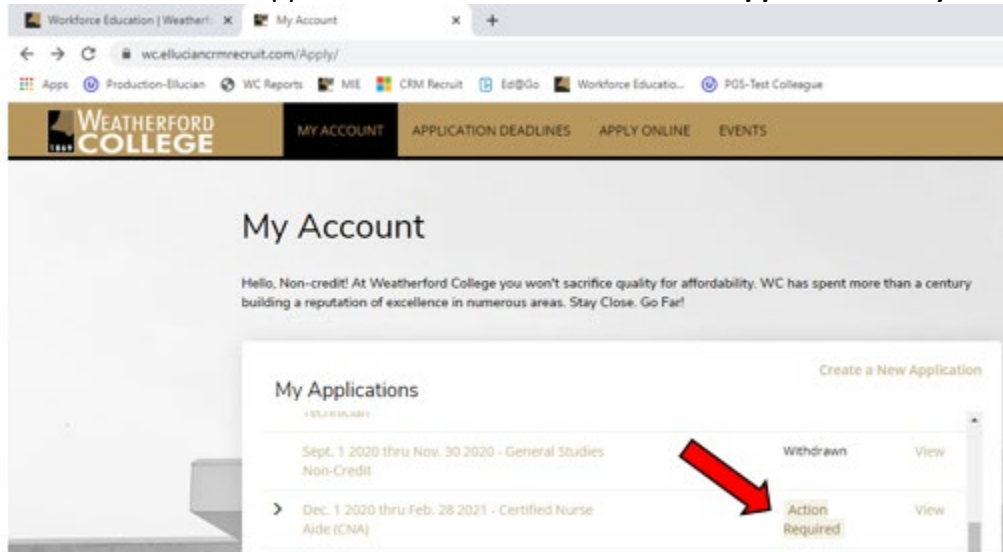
Workforce Education | Weatherf × My Account × +

wc.elluciancrmrecruit.com/Apply/

Apps Production-Ellucian WC Reports MIE CRM Recruit Ed@Go Workforce Educatio... POS-Test Colleague

WEATHERFORD COLLEGE

MY ACCOUNT APPLICATION DEADLINES APPLY ONLINE EVENTS

My Account

Hello, Non-credit! At Weatherford College you won't sacrifice quality for affordability. WC has spent more than a century building a reputation of excellence in numerous areas. Stay Close. Go Far!

My Applications

Create a New Application

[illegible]

Sept. 1 2020 thru Nov. 30 2020 - General Studies Non-Credit Withdrawn View

Dec. 1 2020 thru Feb. 28 2021 - Certified Nurse Aide (CNA) Action Required View